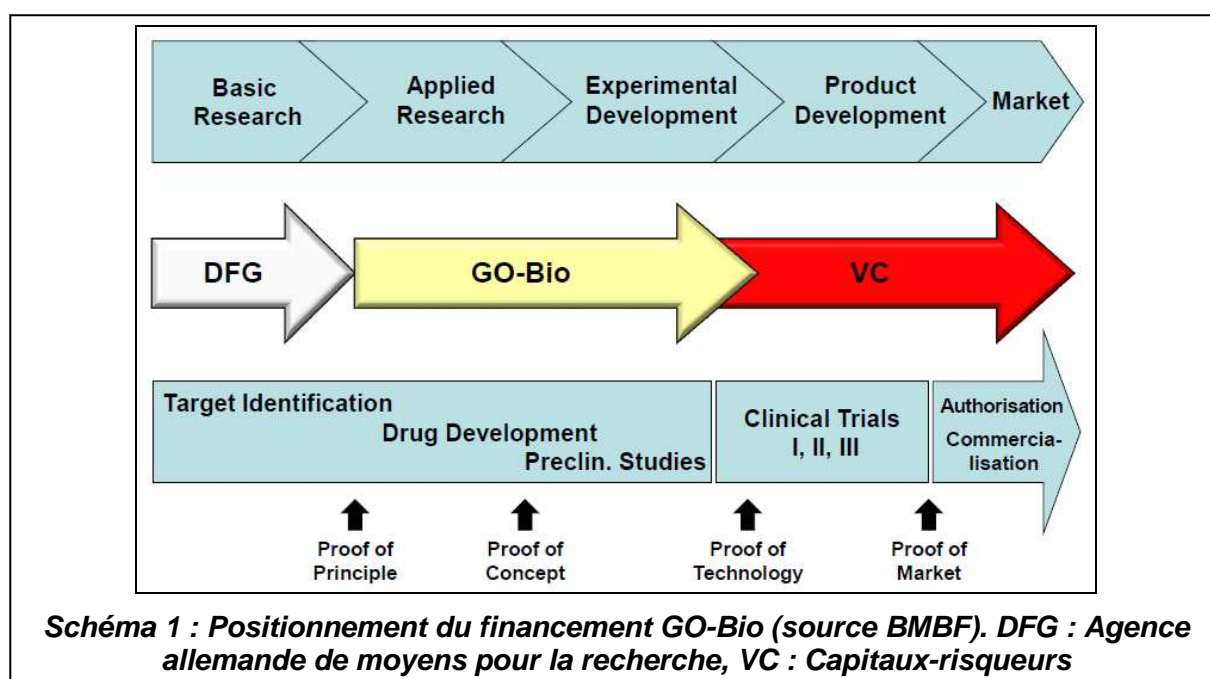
Basic Research

Applied Research

Experimental Development

Product Development

Market

DFG

GO-Bio

VC

Target Identification
Drug Development
Preclin. Studies

Clinical Trials
I, II, III

Authorisation
Commercialisation

Proof of Principle

Proof of Concept

Proof of Technology

Proof of Market

Schéma 1 : Positionnement du financement GO-Bio (source BMBF). DFG : Agence allemande de moyens pour la recherche, VC : Capitaux-risqueurs